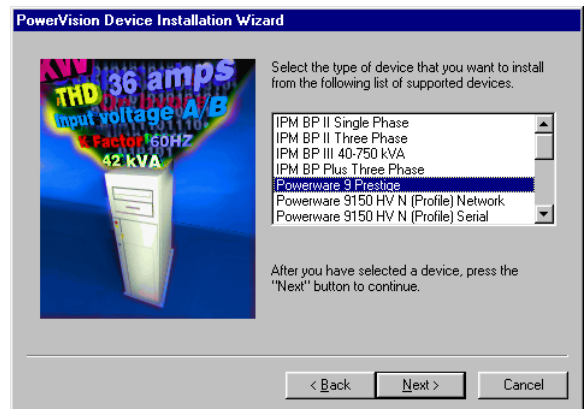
PowerVision Device Installation Wizard

KW 36 amps THD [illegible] input voltage A/B K Factor 60HZ 42 kVA

Select the type of device that you want to install from the following list of supported devices.

IPM BP II Single Phase
IPM BP II Three Phase
IPM BP III 40-750 kVA
IPM BP Plus Three Phase
Powerware 9 Prestige
Powerware 9150 HV N (Profile) Network
Powerware 9150 HV N (Profile) Serial

After you have selected a device, press the "Next" button to continue.

< Back
Next >
Cancel